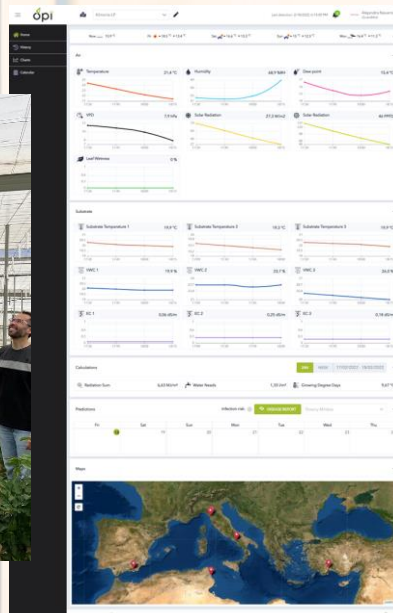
ōpi

Home
History
Charts
Calendar

Air

Temperature
Humidity
Dew point
VPD
Solar Radiation
Solar Radiation
Leaf Wetness

Substrate

Substrate Temperature 1
Substrate Temperature 2
Substrate Temperature 3
VWC 1
VWC 2
VWC 3
EC 1
EC 2
EC 3

Calculations

Radiation Sum
Water Needs
Growing Degree Days

Predictions

Fri
Sat
Sun
Mon
Tue
Wed
Thu

Maps